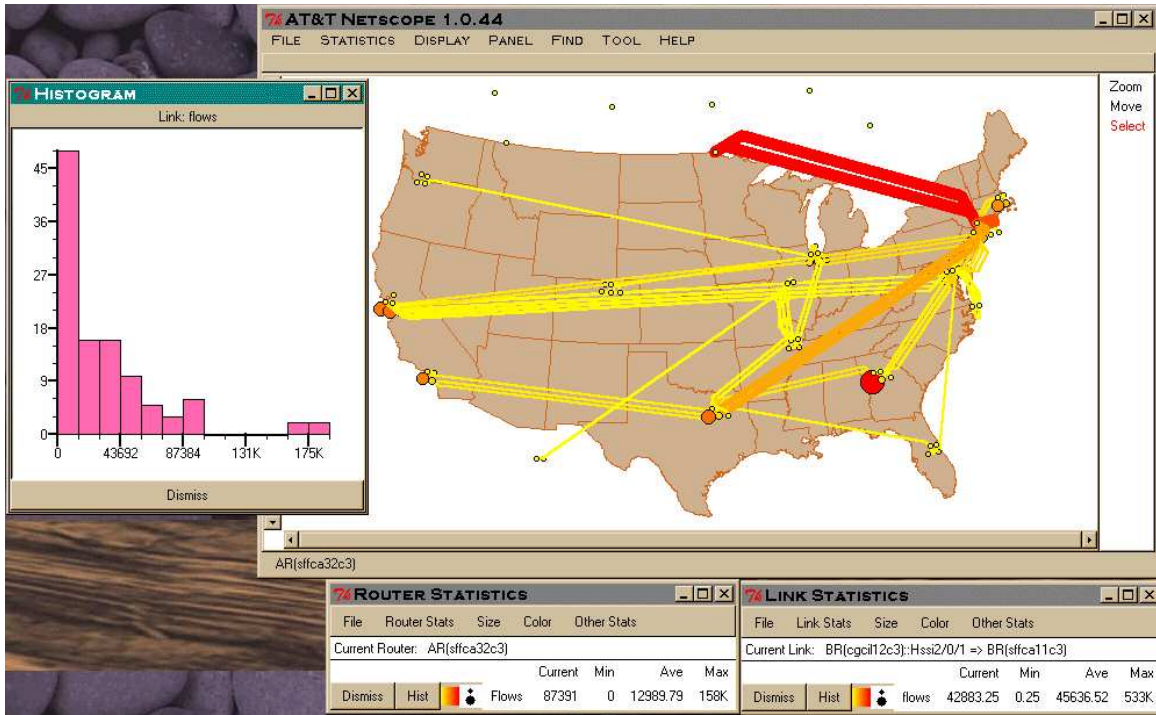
AT&T Netscope 1.0.44
File Statistics Display Panel Find Tool Help

Zoom
Move
Select

Histogram
Link: flows

45
36
27
18
9
0

0 43692 87384 131K 175K

Dismiss

AR(sffca32c3)

Router Statistics
File Router Stats Size Color Other Stats
Current Router: AR(sffca32c3)

| | | | Current | Min | Ave | Max |
|---|---|---|---|---|---|---|
| Dismiss | Hist | Flows | 87391 | 0 | 12989.79 | 158K |

Link Statistics
File Link Stats Size Color Other Stats
Current Link: BR(cgcil12c3)::Hssi2/0/1 => BR(sffca11c3)

| | | | Current | Min | Ave | Max |
|---|---|---|---|---|---|---|
| Dismiss | Hist | flows | 42883.25 | 0.25 | 45636.52 | 533K |